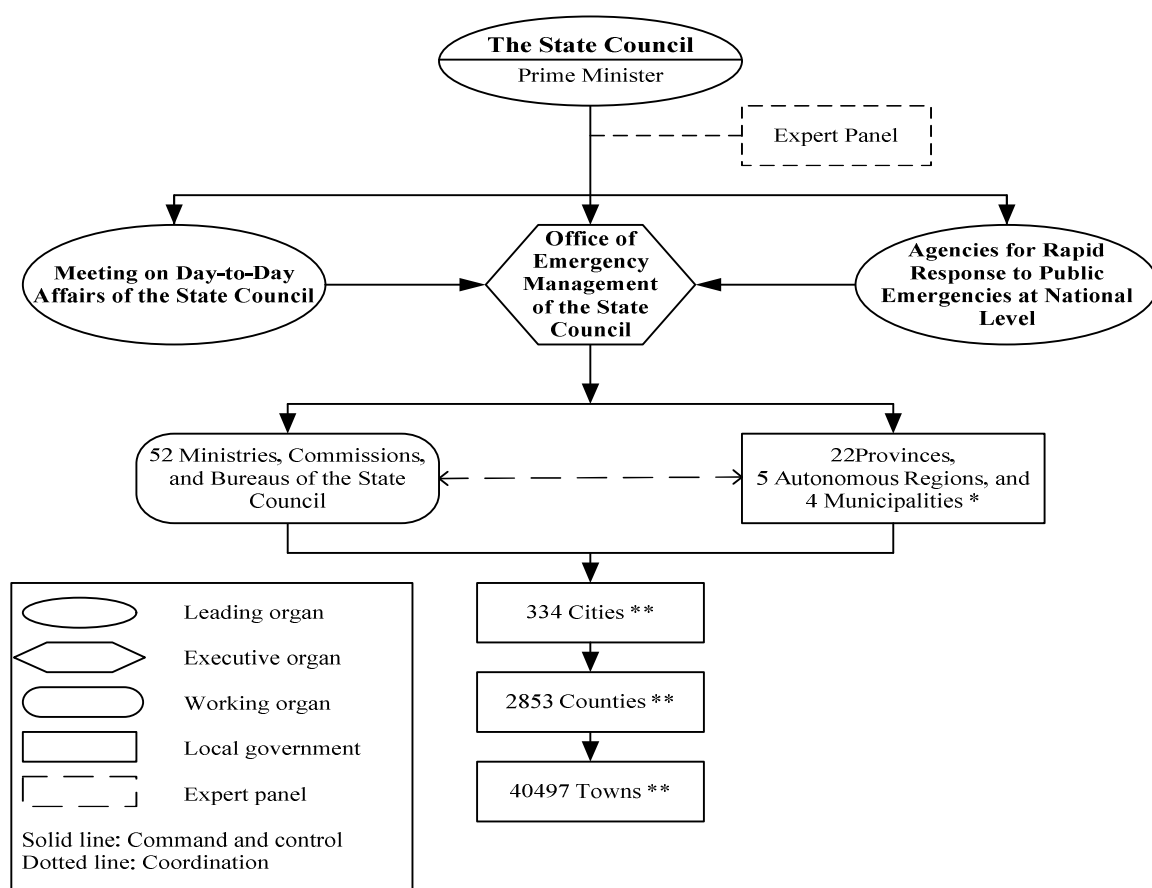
The State Council
Prime Minister

Expert Panel

Meeting on Day-to-Day Affairs of the State Council

Office of Emergency Management of the State Council

Agencies for Rapid Response to Public Emergencies at National Level

52 Ministries, Commissions, and Bureaus of the State Council

22Provinces, 5 Autonomous Regions, and 4 Municipalities *

334 Cities **

2853 Counties **

40497 Towns **

Leading organ
Executive organ
Working organ
Local government
Expert panel

Solid line: Command and control
Dotted line: Coordination